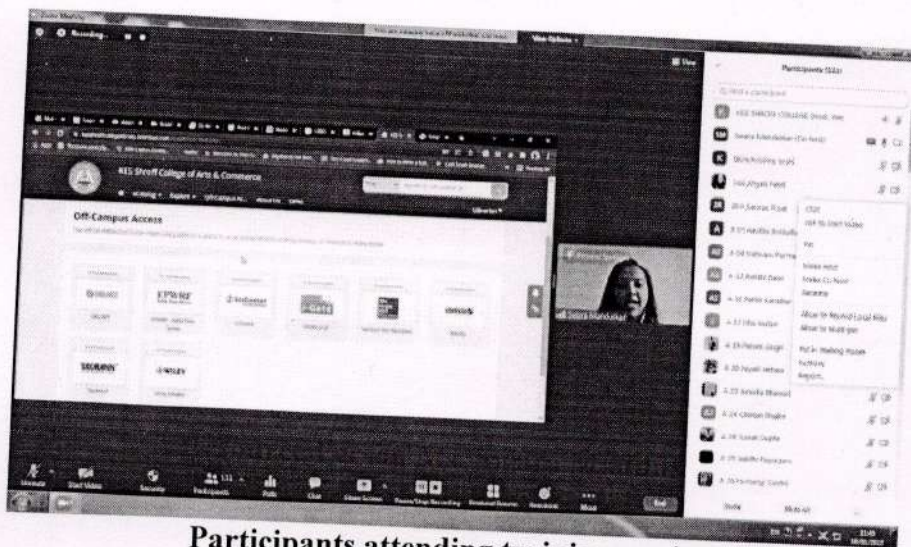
Zoom Meeting

Recording...

View Options

Participants (111)

KES SHROFF COLLEGE (Host, me)

Swara Mandavkar (Co-host)

Chat
Ask to Start Video
Pin
Make Host
Make Co-Host
Rename
Allow to Record Local Files
Allow to Multi-pin
Put in Waiting Room
Remove
Report...

KES Shroff College of Arts & Commerce

Off-Campus Access

DELNET

EPWRF

J-Gate

WILEY

Swara Mandavkar

Unmute
Start Video
Security
Participants
Polls
Chat
Share Screen
Pause/Stop Recording
Breakout Rooms
Reactions
More
End

Invite
Mute All

Participants attending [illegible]